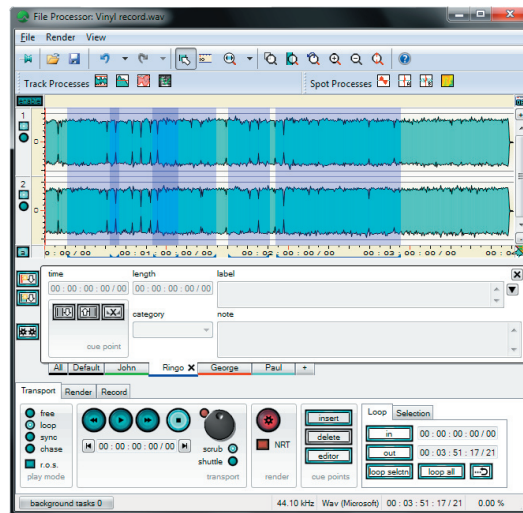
File Processor: Vinyl record.wav

File Render View

Track Processes

Spot Processes

1

0

2

0

0 : 00 / 00 0 : 00 : 01 : 00 / 00 0 : 00 : 02 : 00 / 00 0 : 00 : 03 : 00 / 00 0 : 00 : 04

time

00 : 00 : 00 : 00 / 00

length

00 : 00 : 00 : 00 / 00

label

cue point

category

note

All Default John Ringo George Paul +

Transport Render Record

free

loop

sync

chase

r.o.s.

play mode

00 : 00 : 00 : 00 / 00

scrub

shuttle

transport

NRT

render

insert

delete

editor

cue points

Loop Selection

in

00 : 00 : 00 : 00 / 00

out

00 : 03 : 51 : 17 / 21

loop selctn

loop all

background tasks 0

44.10 kHz

Wav (Microsoft)

00 : 03 : 51 : 17 / 21

0.00 %